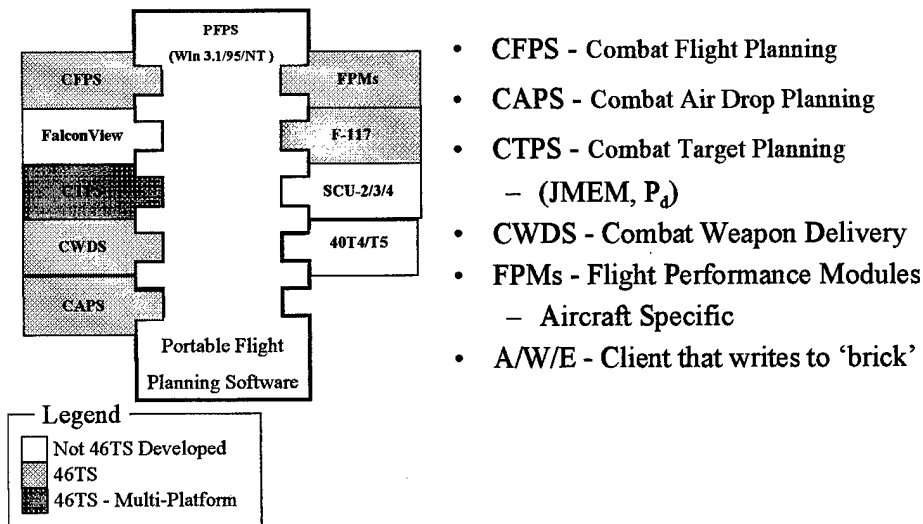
PFPS
(Win 3.1/95/NT)

CFPS

FalconView

CTPS

CWDS

CAPS

FPMs

F-117

SCU-2/3/4

40T4/T5

Portable Flight Planning Software

Legend
Not 46TS Developed
46TS
46TS - Multi-Platform

- CFPS - Combat Flight Planning
- CAPS - Combat Air Drop Planning
- CTPS - Combat Target Planning
  - (JMEM, $P_d$)
- CWDS - Combat Weapon Delivery
- FPMs - Flight Performance Modules
  - Aircraft Specific
- A/W/E - Client that writes to 'brick'